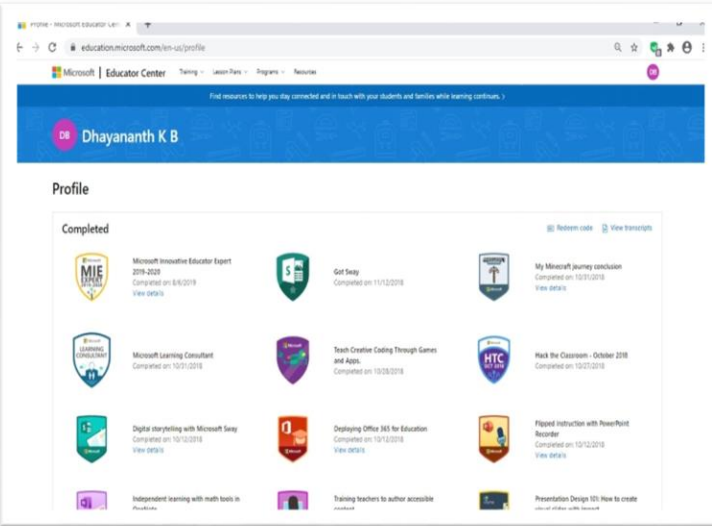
Profile - Microsoft Educator Cen ×  +

education.microsoft.com/en-us/profile

Microsoft | Educator Center  Training  Lesson Plans  Programs  Resources

DB

Find resources to help you stay connected and in touch with your students and families while learning continues. >

DB  Dhayananth K B

Profile

Completed

Redeem code  View transcripts

MIE EXPERT

Microsoft Innovative Educator Expert 2019-2020
Completed on: 8/6/2019
View details

Got Sway
Completed on: 11/12/2018

My Minecraft journey conclusion
Completed on: 10/31/2018
View details

LEARNING CONSULTANT

Microsoft Learning Consultant
Completed on: 10/31/2018

Teach Creative Coding Through Games and Apps.
Completed on: 10/28/2018

HTC OCT 2018

Hack the Classroom - October 2018
Completed on: 10/27/2018

Digital storytelling with Microsoft Sway
Completed on: 10/12/2018
View details

Deploying Office 365 for Education
Completed on: 10/12/2018
View details

Flipped instruction with PowerPoint Recorder
Completed on: 10/12/2018
View details

Independent learning with math tools in OneNote

Training teachers to author accessible content

Presentation Design 101: How to create visual slides with impact